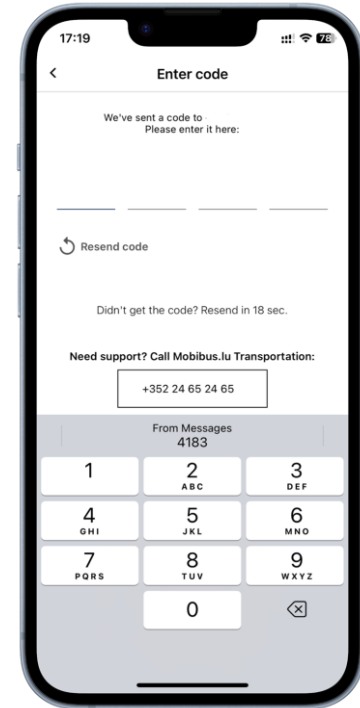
17:19

78

<

Enter code

We've sent a code to
Please enter it here:

Resend code

Didn't get the code? Resend in 18 sec.

Need support? Call Mobibus.lu Transportation:

+352 24 65 24 65

From Messages
4183

1

2
ABC

3
DEF

4
GHI

5
JKL

6
MNO

7
PQRS

8
TUV

9
WXYZ

0